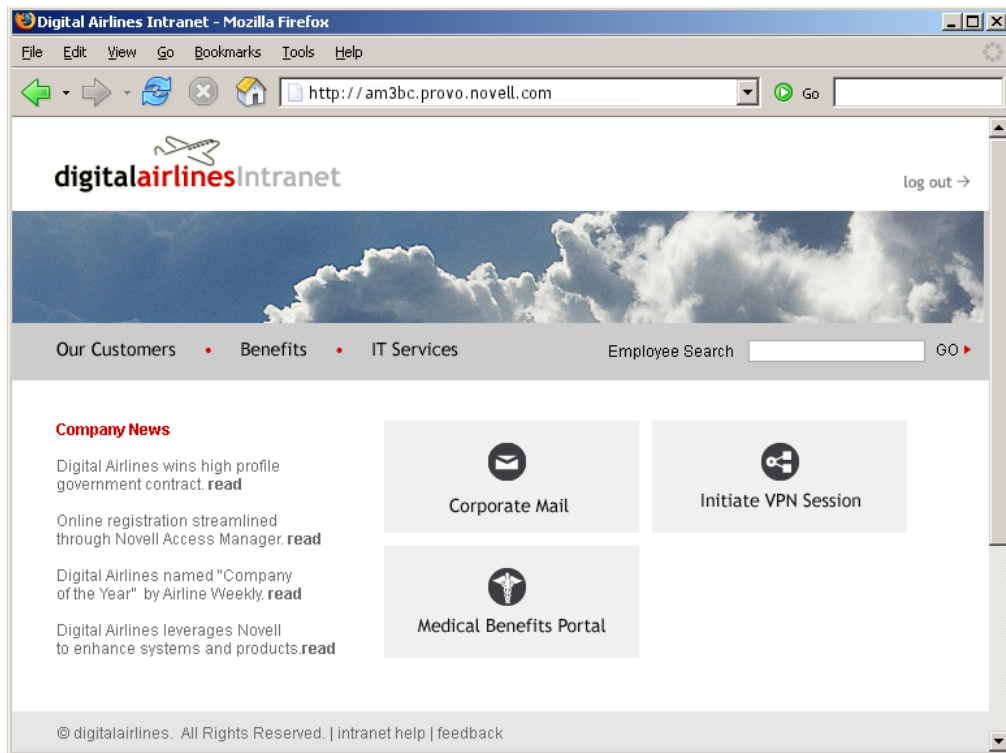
Digital Airlines Intranet - Mozilla Firefox

File Edit View Go Bookmarks Tools Help

http://am3bc.provo.novell.com

Go

digitalairlinesIntranet

log out →

Our Customers • Benefits • IT Services

Employee Search GO

Company News

Digital Airlines wins high profile government contract. read

Online registration streamlined through Novell Access Manager. read

Digital Airlines named "Company of the Year" by Airline Weekly. read

Digital Airlines leverages Novell to enhance systems and products.read

Corporate Mail

Initiate VPN Session

Medical Benefits Portal

© digitalairlines. All Rights Reserved. | intranet help | feedback